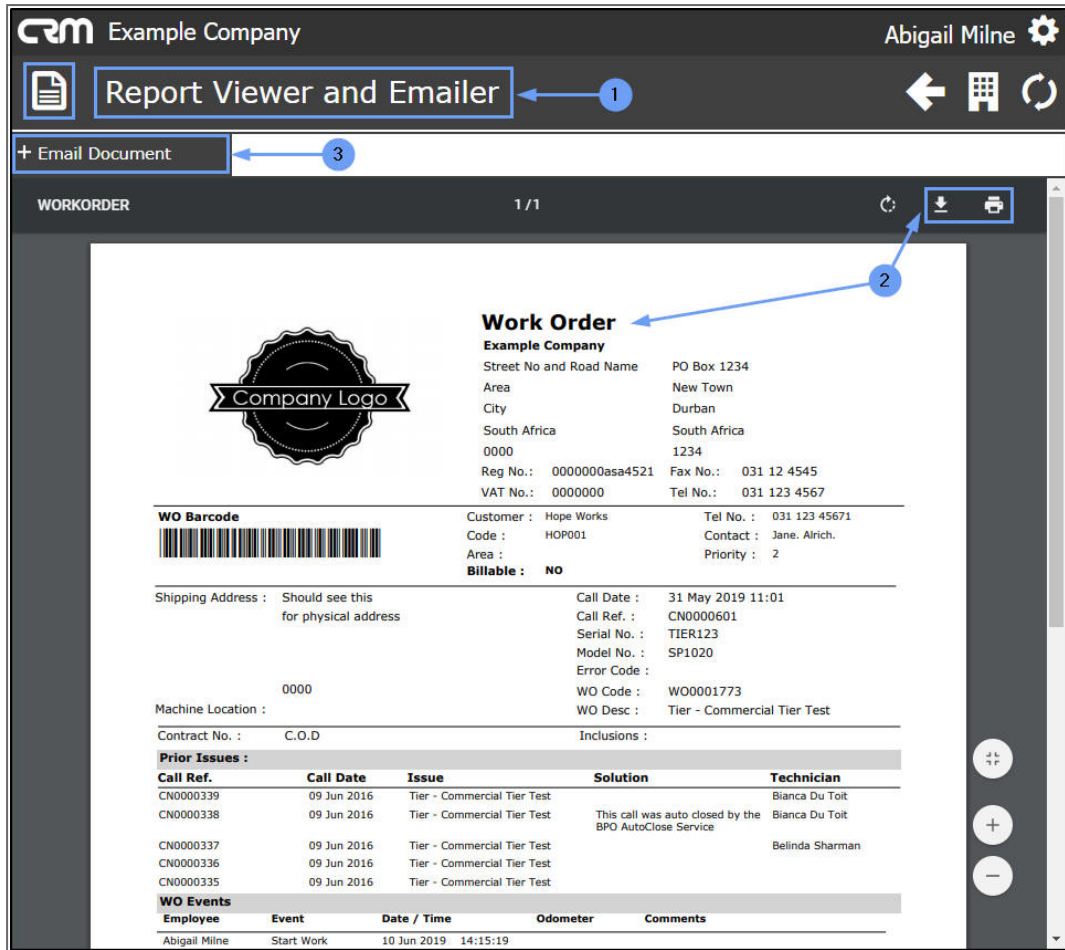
CRM Example Company

Abigail Milne

Report Viewer and Emailer

1

+ Email Document

3

WORKORDER

1 / 1

2

Company Logo

Work Order
Example Company

| | |
|---|---|
| Street No and Road Name | PO Box 1234 |
| Area | New Town |
| City | Durban |
| South Africa | South Africa |
| 0000 | 1234 |
| Reg No.: 0000000asa4521 | Fax No.: 031 12 4545 |
| VAT No.: 0000000 | Tel No.: 031 123 4567 |

WO Barcode

Customer : Hope Works
Code : HOP001
Area :
Billable : NO

Tel No. : 031 123 45671
Contact : Jane. Alrich.
Priority : 2

Shipping Address : Should see this for physical address

0000

Machine Location :

Call Date : 31 May 2019 11:01
Call Ref. : CN0000601
Serial No. : TIER123
Model No. : SP1020
Error Code :
WO Code : WO0001773
WO Desc : Tier - Commercial Tier Test

Contract No. : C.O.D

Inclusions :

Prior Issues :

| Call Ref. | Call Date | Issue | Solution | Technician |
|---|---|---|---|---|
| CN0000339 | 09 Jun 2016 | Tier - Commercial Tier Test | | Bianca Du Toit |
| CN0000338 | 09 Jun 2016 | Tier - Commercial Tier Test | This call was auto closed by the BPO AutoClose Service | Bianca Du Toit |
| CN0000337 | 09 Jun 2016 | Tier - Commercial Tier Test | | Belinda Sharman |
| CN0000336 | 09 Jun 2016 | Tier - Commercial Tier Test | | |
| CN0000335 | 09 Jun 2016 | Tier - Commercial Tier Test | | |

WO Events

| Employee | Event | Date / Time | Odometer | Comments |
|---|---|---|---|---|
| Abigail Milne | Start Work | 10 Jun 2019 14:15:19 | | |